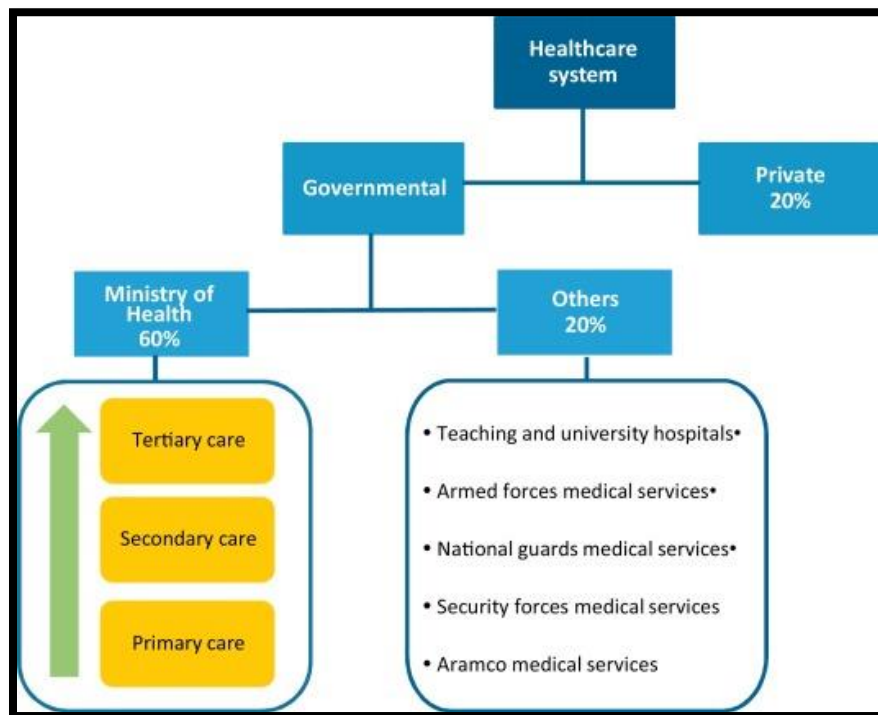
Healthcare system

Governmental

Private 20%

Ministry of Health 60%

Others 20%

Tertiary care

Secondary care

Primary care

• Teaching and university hospitals•

• Armed forces medical services•

• National guards medical services•

• Security forces medical services

• Aramco medical services